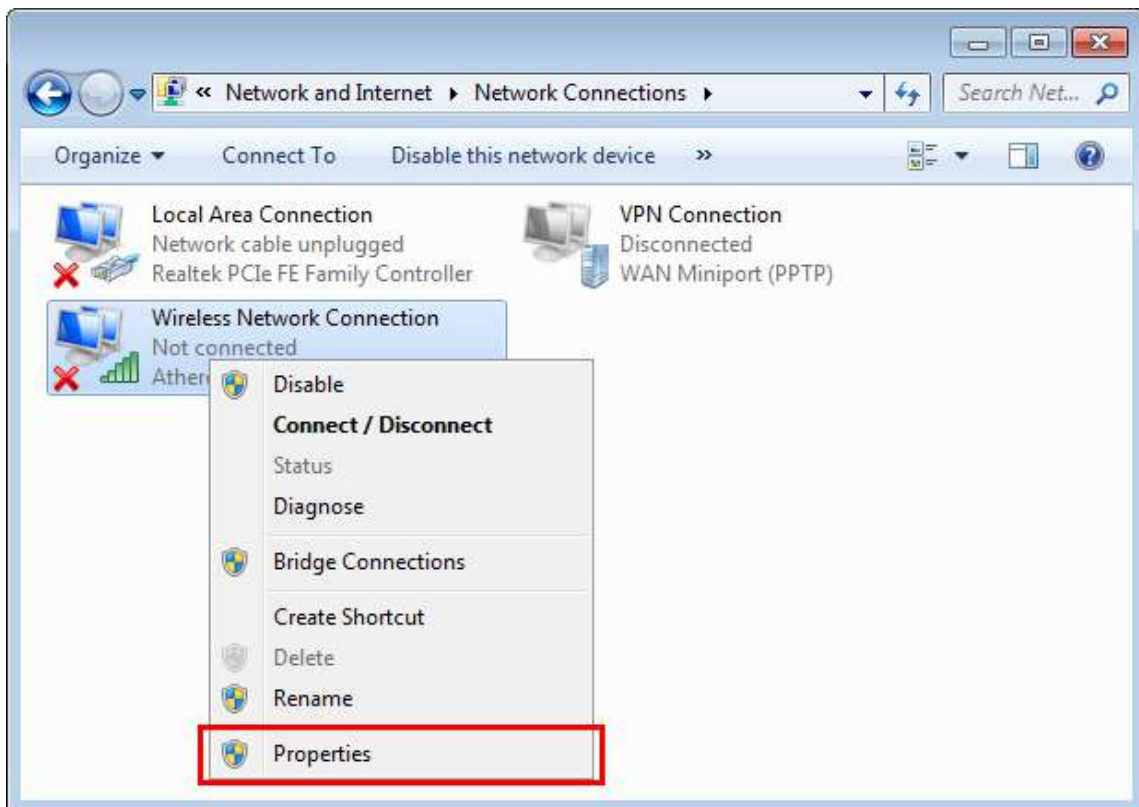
« Network and Internet ▸ Network Connections ▸

Search Net...

Organize ▾ Connect To Disable this network device »

Local Area Connection
Network cable unplugged
Realtek PCIe FE Family Controller

VPN Connection
Disconnected
WAN Miniport (PPTP)

Wireless Network Connection
Not connected
Ather

Disable
Connect / Disconnect
Status
Diagnose
Bridge Connections
Create Shortcut
Delete
Rename
Properties